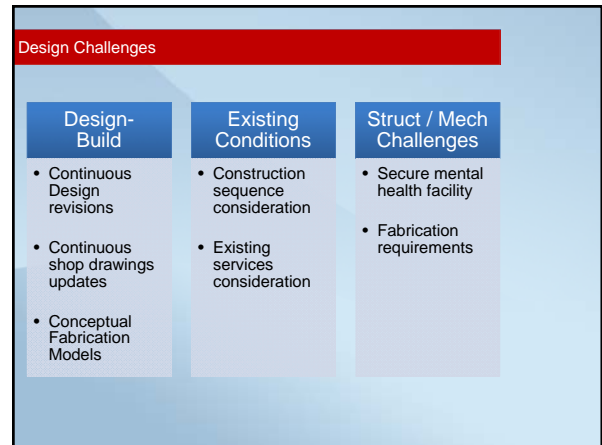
Design Challenges

Design-Build

- Continuous Design revisions
- Continuous shop drawings updates
- Conceptual Fabrication Models

Existing Conditions

- Construction sequence consideration
- Existing services consideration

Struct / Mech Challenges

- Secure mental health facility
- Fabrication requirements